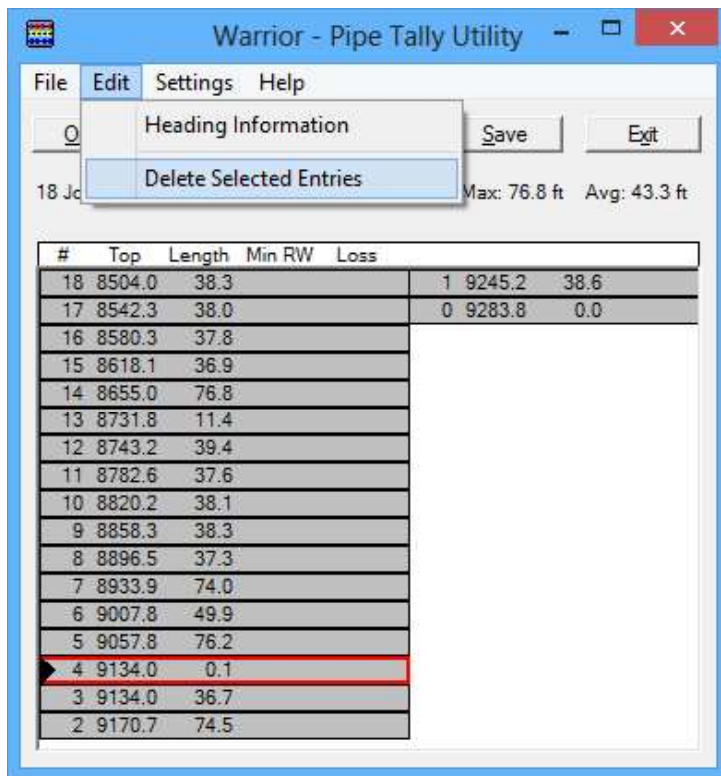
Warrior - Pipe Tally Utility

File Edit Settings Help

O

Heading Information

Delete Selected Entries

Save

Exit

18 Jo

Max: 76.8 ft Avg: 43.3 ft

| # | Top | Length | Min RW | Loss |
|---|---|---|---|---|
| 18 | 8504.0 | 38.3 | | |
| 17 | 8542.3 | 38.0 | | |
| 16 | 8580.3 | 37.8 | | |
| 15 | 8618.1 | 36.9 | | |
| 14 | 8655.0 | 76.8 | | |
| 13 | 8731.8 | 11.4 | | |
| 12 | 8743.2 | 39.4 | | |
| 11 | 8782.6 | 37.6 | | |
| 10 | 8820.2 | 38.1 | | |
| 9 | 8858.3 | 38.3 | | |
| 8 | 8896.5 | 37.3 | | |
| 7 | 8933.9 | 74.0 | | |
| 6 | 9007.8 | 49.9 | | |
| 5 | 9057.8 | 76.2 | | |
| 4 | 9134.0 | 0.1 | | |
| 3 | 9134.0 | 36.7 | | |
| 2 | 9170.7 | 74.5 | | |
| 1 | 9245.2 | 38.6 | | |
| 0 | 9283.8 | 0.0 | | |